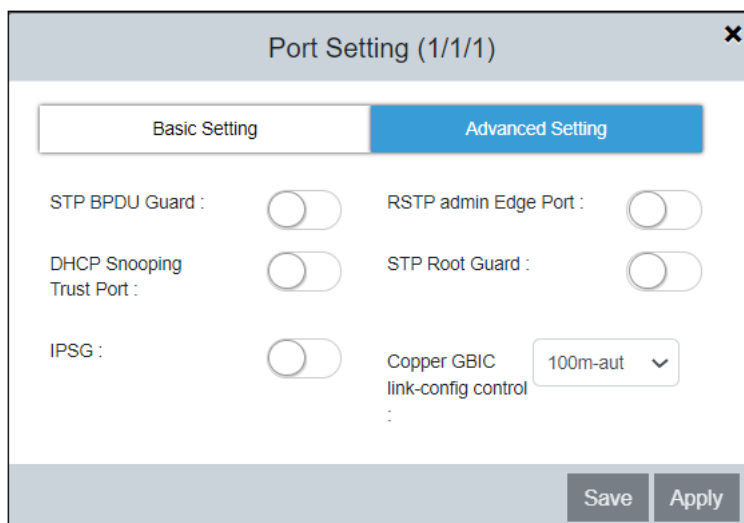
Port Setting (1/1/1)

×

Basic Setting

Advanced Setting

STP BPDU Guard :

RSTP admin Edge Port :

DHCP Snooping Trust Port :

STP Root Guard :

IPSG :

Copper GBIC link-config control :

100m-aut

Save

Apply